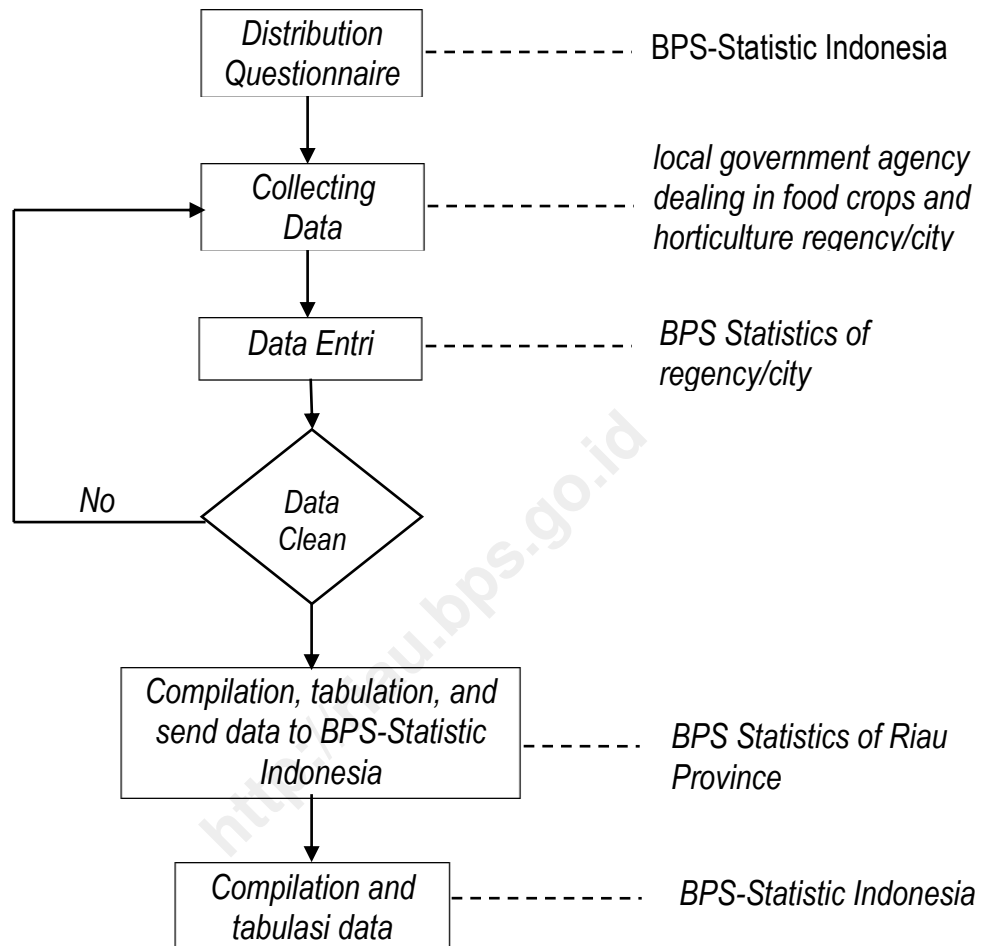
Distribution Questionnaire

BPS-Statistic Indonesia

Collecting Data

local government agency dealing in food crops and horticulture regency/city

Data Entri

BPS Statistics of regency/city

No

Data Clean

Compilation, tabulation, and send data to BPS-Statistic Indonesia

BPS Statistics of Riau Province

Compilation and tabulasi data

BPS-Statistic Indonesia

https://riau.bps.go.id